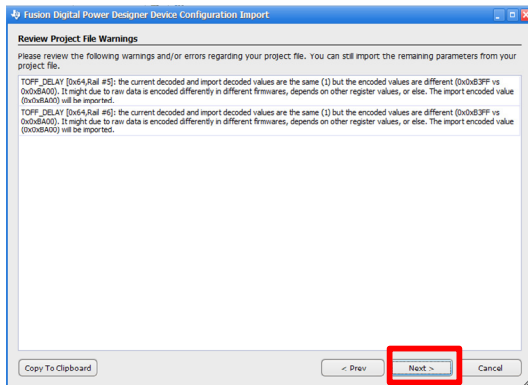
Fusion Digital Power Designer Device Configuration Import

Review Project File Warnings

Please review the following warnings and/or errors regarding your project file. You can still import the remaining parameters from your project file.

TOFF_DELAY [0x64,Rail #5]: the current decoded and import decoded values are the same (1) but the encoded values are different (0x0xB3FF vs 0x0xBA00). It might due to raw data is encoded differently in different firmwares, depends on other register values, or else. The import encoded value (0x0xBA00) will be imported.

TOFF_DELAY [0x64,Rail #6]: the current decoded and import decoded values are the same (1) but the encoded values are different (0x0xB3FF vs 0x0xBA00). It might due to raw data is encoded differently in different firmwares, depends on other register values, or else. The import encoded value (0x0xBA00) will be imported.

Copy To Clipboard

< Prev

Next >

Cancel